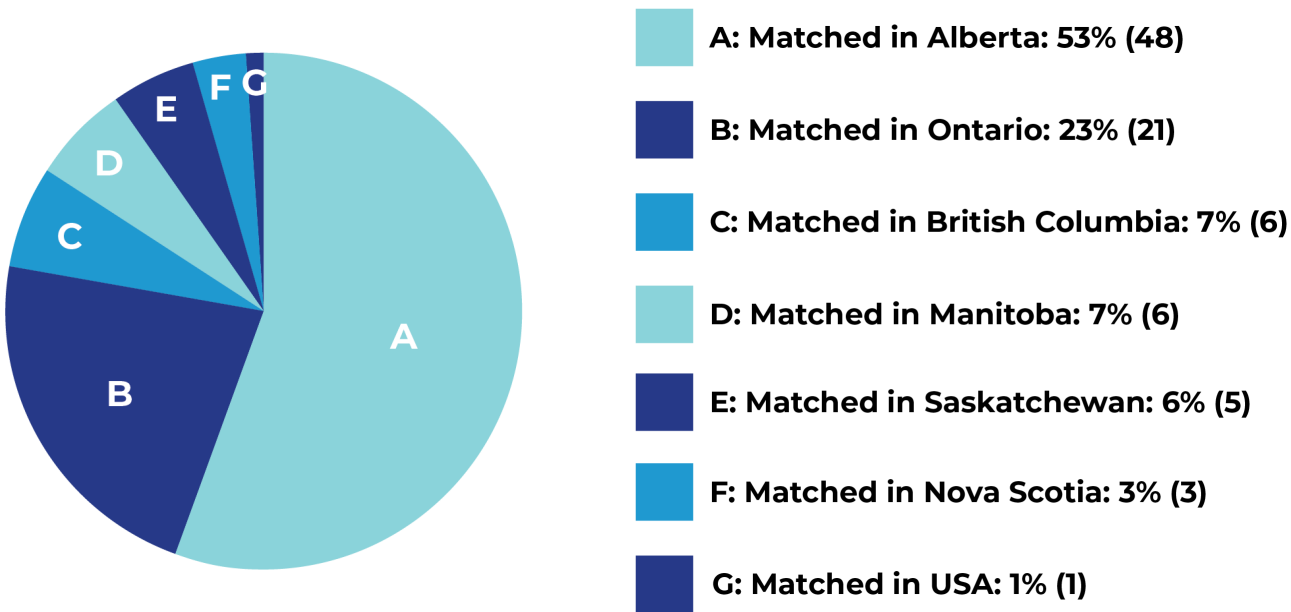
A
B
C
D
E
F
G

A: Matched in Alberta: 53% (48)

B: Matched in Ontario: 23% (21)

C: Matched in British Columbia: 7% (6)

D: Matched in Manitoba: 7% (6)

E: Matched in Saskatchewan: 6% (5)

F: Matched in Nova Scotia: 3% (3)

G: Matched in USA: 1% (1)